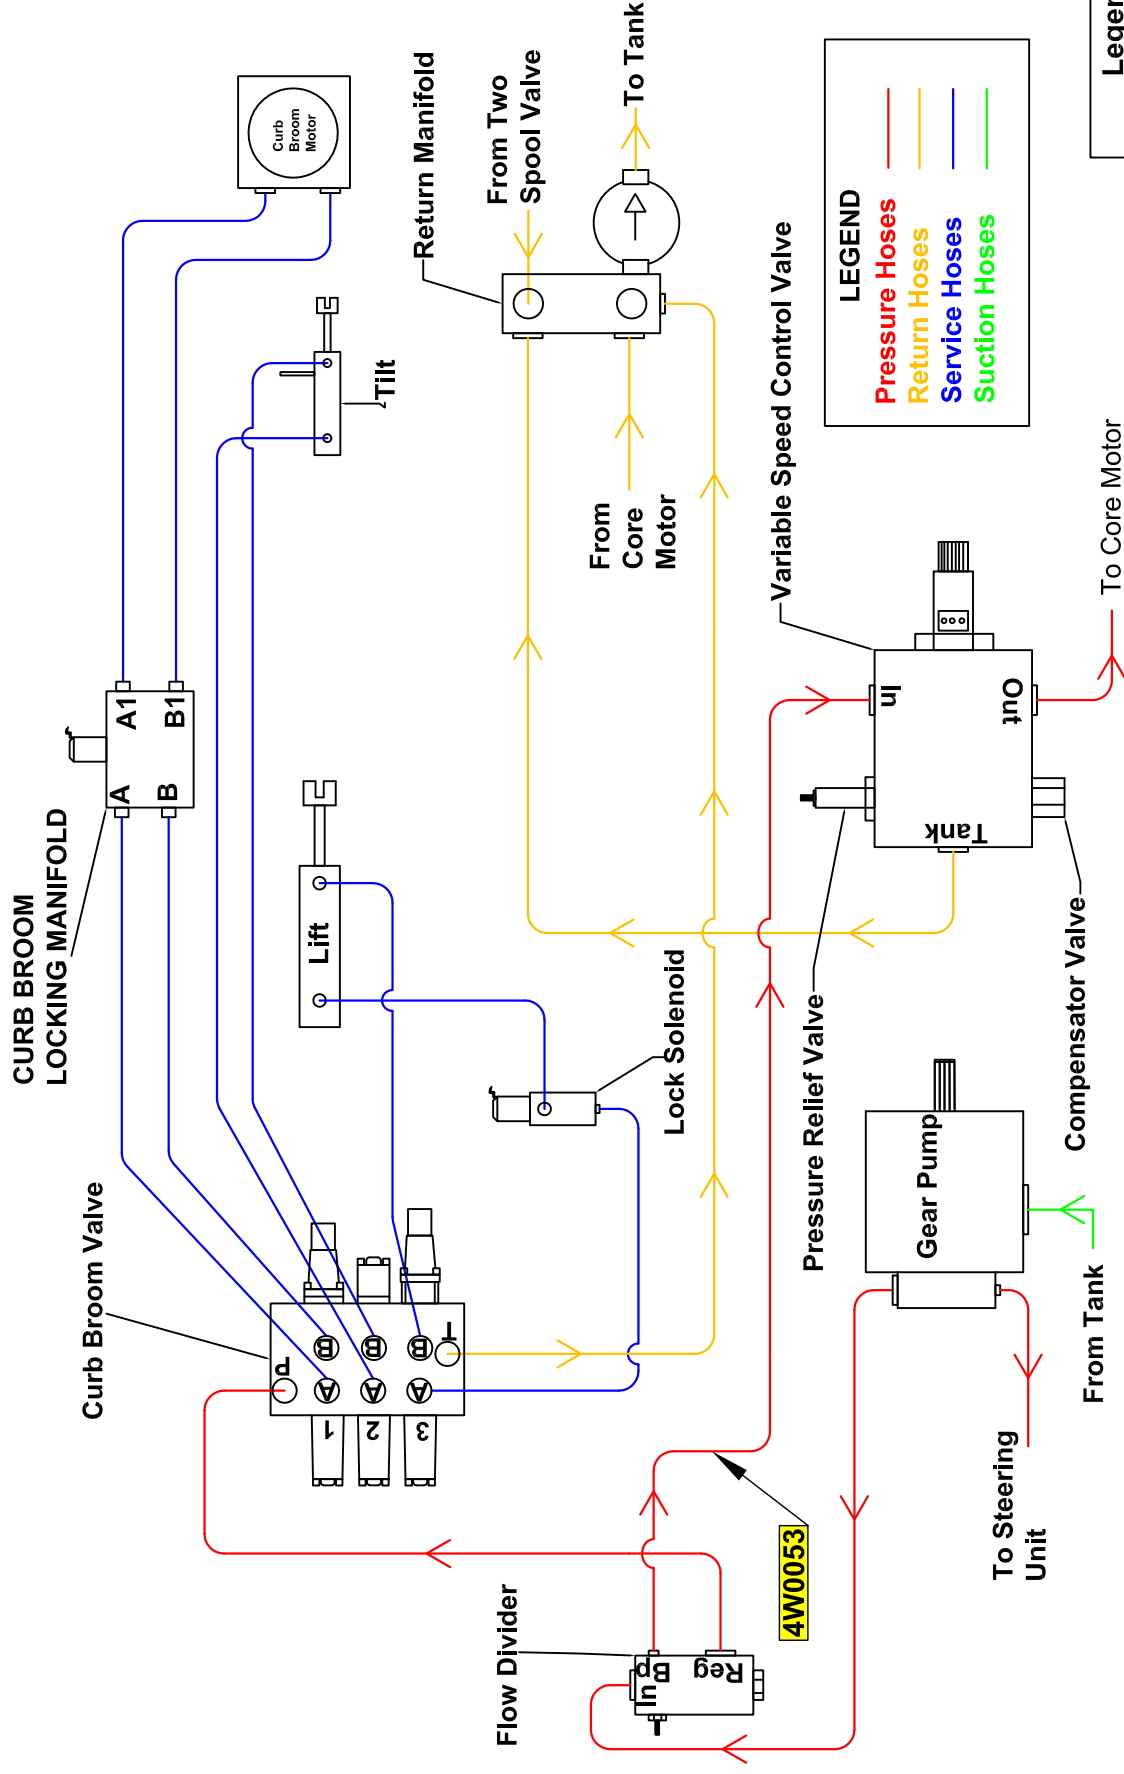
Curb Broom Motor

Return Manifold

From Two Spool Valve

To Tank

LEGEND
Pressure Hoses
Return Hoses
Service Hoses
Suction Hoses

Leger

Tilt

From Core Motor

Variable Speed Control Valve

To Core Motor

In

Out

Tank

A1
B1
A
B

CURB BROOM LOCKING MANIFOLD

Lift

Lock Solenoid

Pressure Relief Valve

Compensator Valve

Gear Pump

From Tank

Curb Broom Valve

P
B
B
B
T
A
A
A
1
2
3

To Steering Unit

4W0053

Flow Divider

In
Bp
Reg